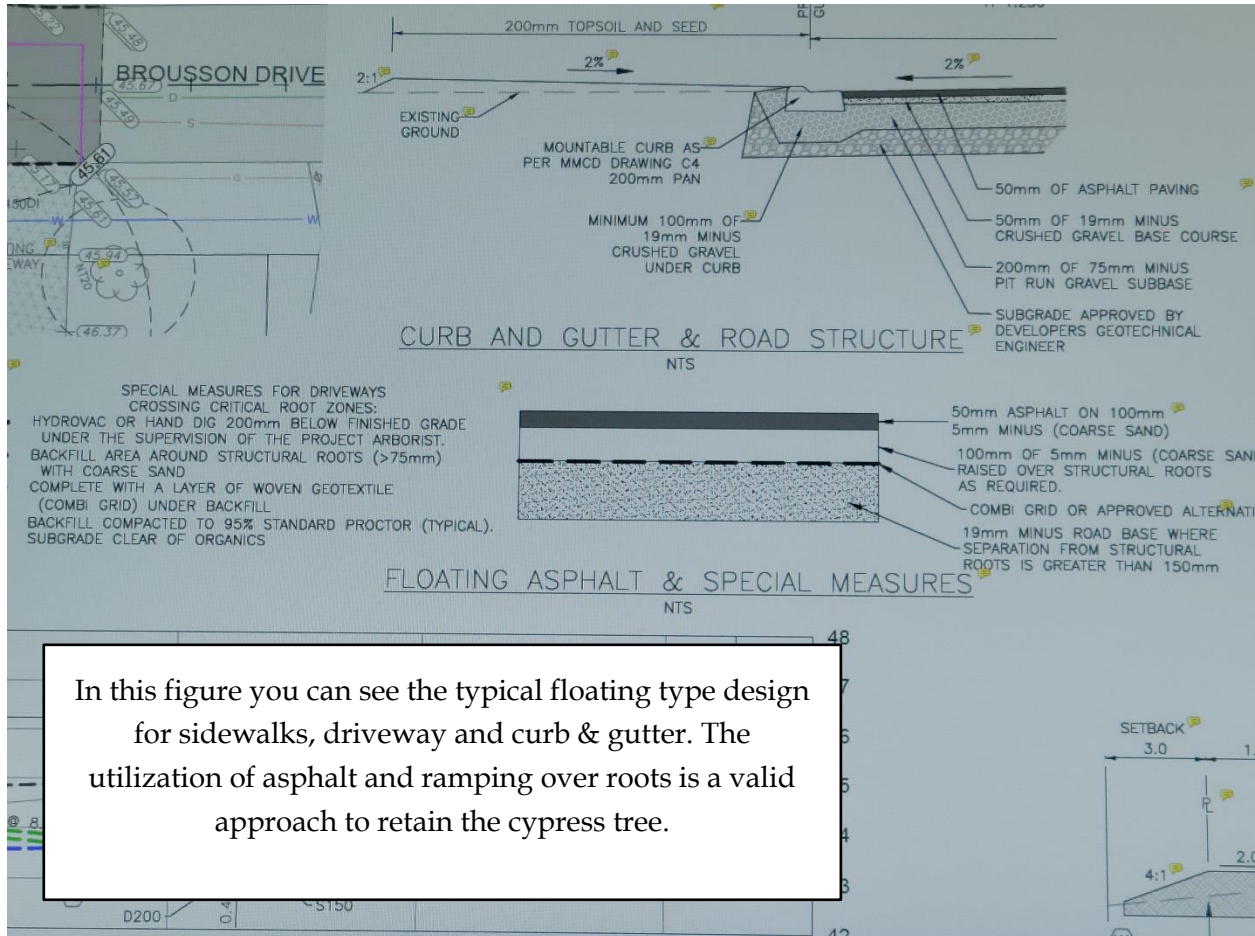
200mm TOPSOIL AND SEED

BROUSSON DRIVE

45.48
45.67
45.49
45.61
45.57
45.53
45.61
45.24
46.37
D
S
G
W
W

2:1
2%
2%

EXISTING GROUND

MOUNTABLE CURB AS PER MMCD DRAWING C4 200mm PAN

MINIMUM 100mm OF 19mm MINUS CRUSHED GRAVEL UNDER CURB

50mm OF ASPHALT PAVING

50mm OF 19mm MINUS CRUSHED GRAVEL BASE COURSE

200mm OF 75mm MINUS PIT RUN GRAVEL SUBBASE

SUBGRADE APPROVED BY DEVELOPERS GEOTECHNICAL ENGINEER

CURB AND GUTTER & ROAD STRUCTURE
NTS

SPECIAL MEASURES FOR DRIVEWAYS CROSSING CRITICAL ROOT ZONES:
• HYDROVAC OR HAND DIG 200mm BELOW FINISHED GRADE UNDER THE SUPERVISION OF THE PROJECT ARBORIST.
• BACKFILL AREA AROUND STRUCTURAL ROOTS (>75mm) WITH COARSE SAND
• COMPLETE WITH A LAYER OF WOVEN GEOTEXTILE (COMBI GRID) UNDER BACKFILL
• BACKFILL COMPACTED TO 95% STANDARD PROCTOR (TYPICAL).
• SUBGRADE CLEAR OF ORGANICS

50mm ASPHALT ON 100mm 5mm MINUS (COARSE SAND)

100mm OF 5mm MINUS (COARSE SAN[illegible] RAISED OVER STRUCTURAL ROOTS AS REQUIRED.

COMBI GRID OR APPROVED ALTERNAT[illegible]

19mm MINUS ROAD BASE WHERE SEPARATION FROM STRUCTURAL ROOTS IS GREATER THAN 150mm

FLOATING ASPHALT & SPECIAL MEASURES
NTS

48
7
6
5
4
3
42

In this figure you can see the typical floating type design for sidewalks, driveway and curb & gutter. The utilization of asphalt and ramping over roots is a valid approach to retain the cypress tree.

SETBACK
3.0
1.
PL
2.0
4:1

D200
S150